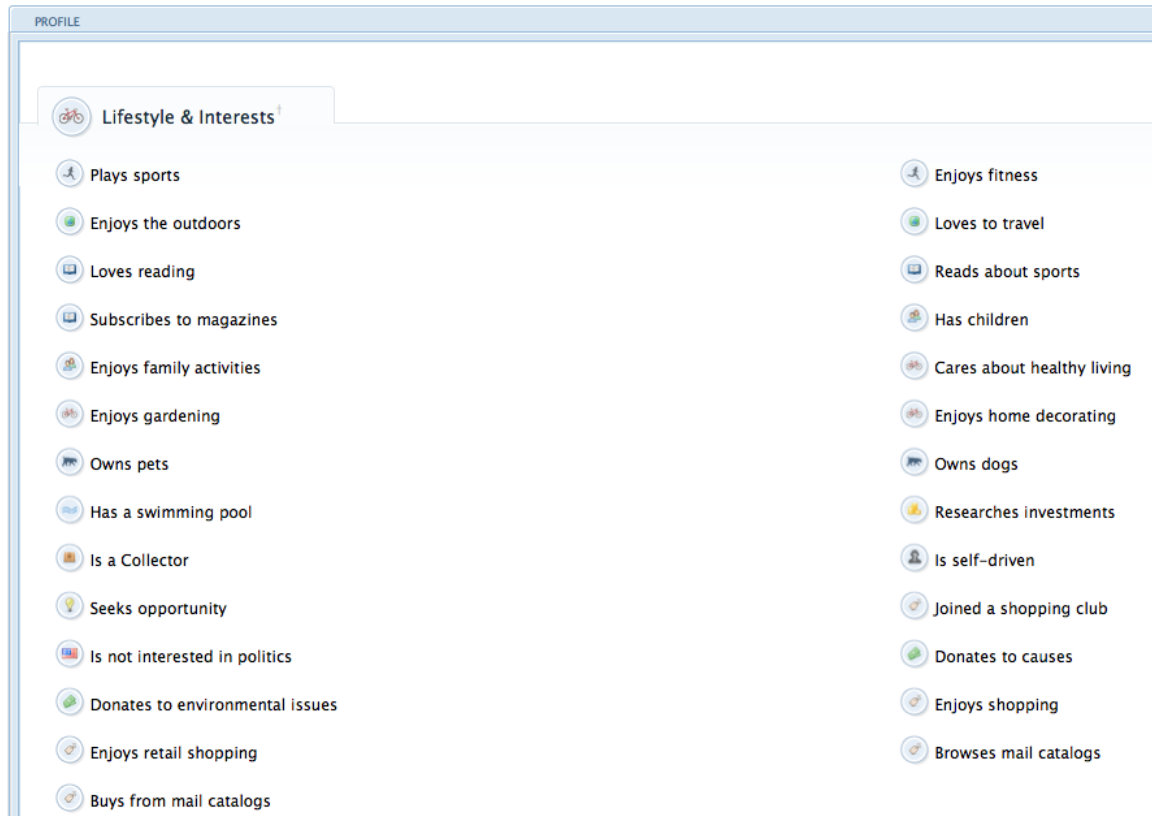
PROFILE

Lifestyle & Interests†

Plays sports
Enjoys the outdoors
Loves reading
Subscribes to magazines
Enjoys family activities
Enjoys gardening
Owns pets
Has a swimming pool
Is a Collector
Seeks opportunity
Is not interested in politics
Donates to environmental issues
Enjoys retail shopping
Buys from mail catalogs

Enjoys fitness
Loves to travel
Reads about sports
Has children
Cares about healthy living
Enjoys home decorating
Owns dogs
Researches investments
Is self-driven
Joined a shopping club
Donates to causes
Enjoys shopping
Browses mail catalogs